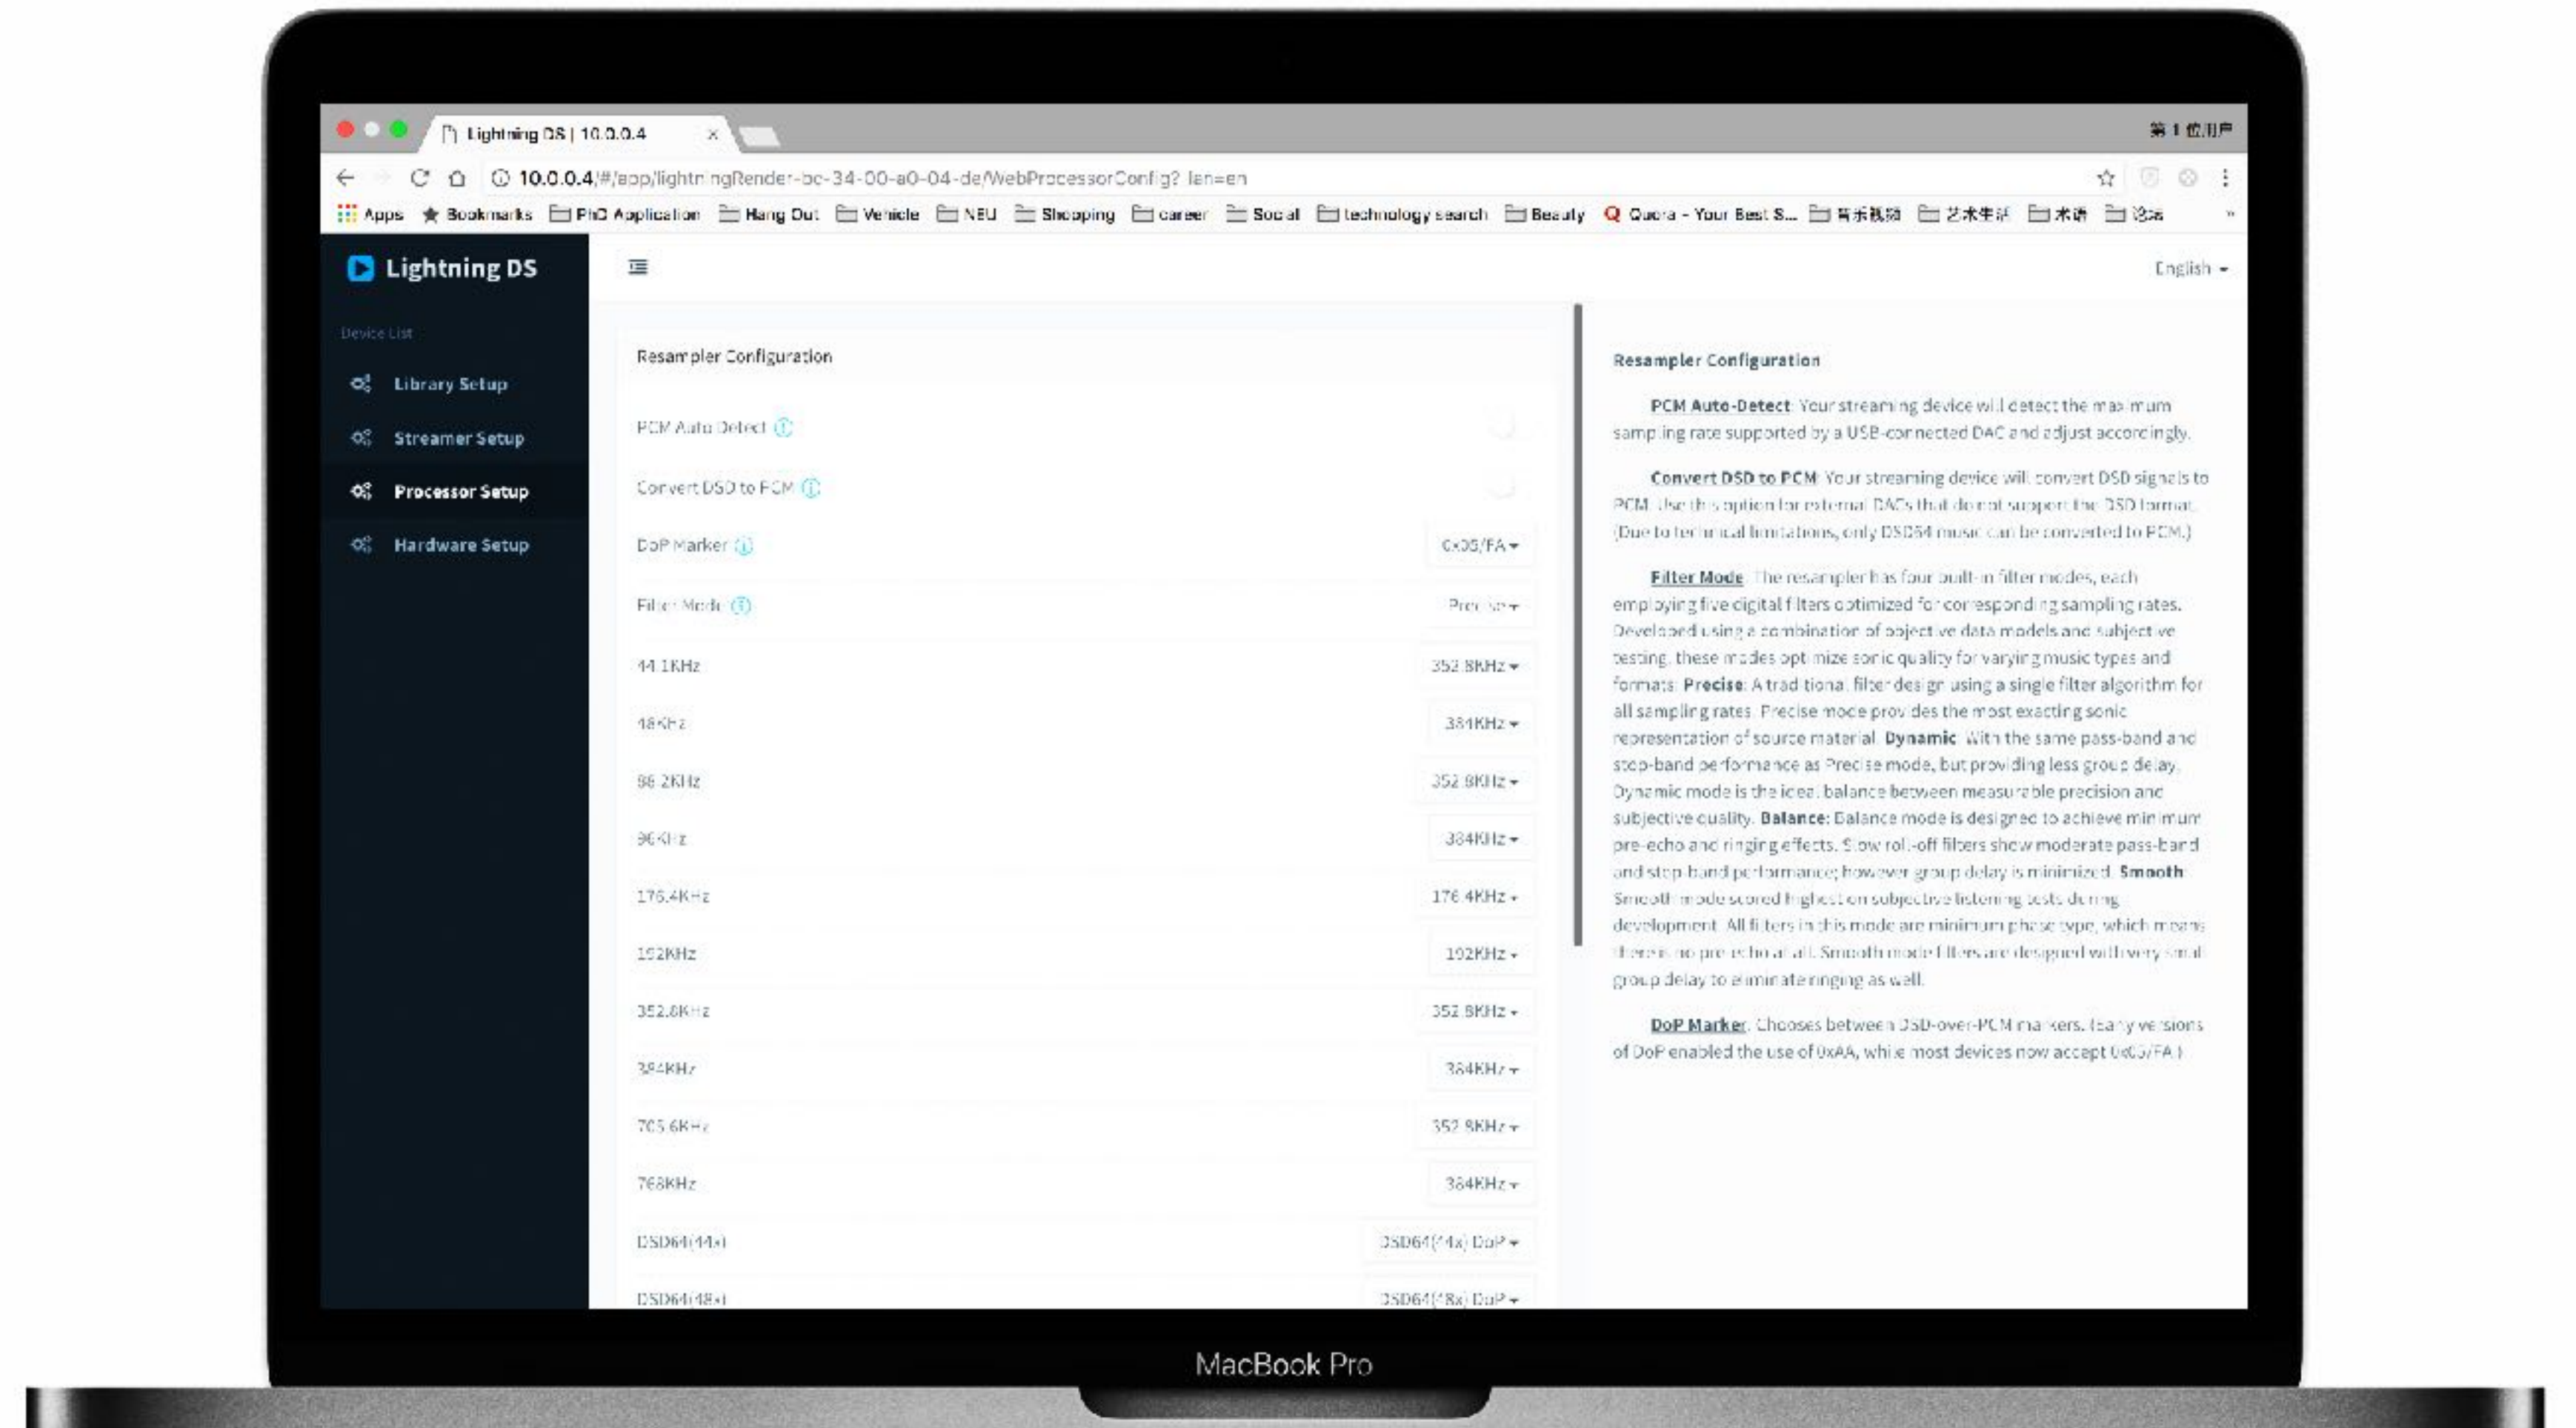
Lightning DS | 10.0.0.4 ×

第1位用户

10.0.0.4/#/app/lightningRender-bc-34-00-a0-04-de/WebProcessorConfig?_lan=en

Apps Bookmarks PhD Application Hang Out Vehicle NEU Shopping career Social technology search Beauty Quora - Your Best S... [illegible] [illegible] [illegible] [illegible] »

Lightning DS

English

Device List

Library Setup

Streamer Setup

Processor Setup

Hardware Setup

Resampler Configuration

PCM Auto Detect

Convert DSD to PCM

DoP Marker 0x05/FA

Filter Mode Precise

44.1KHz 352.8KHz

48KHz 384KHz

88.2KHz 352.8KHz

96KHz 384KHz

176.4KHz 176.4KHz

192KHz 192KHz

352.8KHz 352.8KHz

384KHz 384KHz

705.6KHz 352.8KHz

768KHz 384KHz

DSD64(44x) DSD64(44x) DoP

DSD64(48x) DSD64(48x) DoP

Resampler Configuration

PCM Auto-Detect: Your streaming device will detect the maximum sampling rate supported by a USB-connected DAC and adjust accordingly.

Convert DSD to PCM: Your streaming device will convert DSD signals to PCM. Use this option for external DACs that do not support the DSD format. (Due to technical limitations, only DSD64 music can be converted to PCM.)

Filter Mode: The resampler has four built-in filter modes, each employing five digital filters optimized for corresponding sampling rates. Developed using a combination of objective data models and subjective testing, these modes optimize sonic quality for varying music types and formats. Precise: A traditional filter design using a single filter algorithm for all sampling rates. Precise mode provides the most exacting sonic representation of source material. Dynamic: With the same pass-band and stop-band performance as Precise mode, but providing less group delay. Dynamic mode is the ideal balance between measurable precision and subjective quality. Balance: Balance mode is designed to achieve minimum pre-echo and ringing effects. Slow roll-off filters show moderate pass-band and stop-band performance; however group delay is minimized. Smooth: Smooth mode scored highest on subjective listening tests during development. All filters in this mode are minimum phase type, which means there is no pre-echo at all. Smooth mode filters are designed with very small group delay to eliminate ringing as well.

DoP Marker: Chooses between DSD-over-PCM markers. (Early versions of DoP enabled the use of 0xAA, while most devices now accept 0x05/FA.)

MacBook Pro